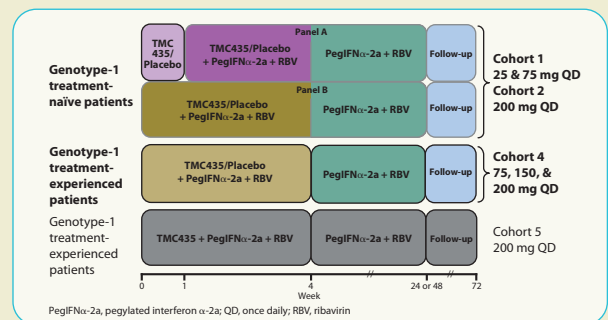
Panel A

TMC 435/ Placebo

TMC435/Placebo + PegIFN$\alpha$-2a + RBV

PegIFN$\alpha$-2a + RBV

Follow-up

Panel B

Genotype-1 treatment-naïve patients

TMC435/Placebo + PegIFN$\alpha$-2a + RBV

PegIFN$\alpha$-2a + RBV

Follow-up

Cohort 1
25 & 75 mg QD
Cohort 2
200 mg QD

Genotype-1 treatment-experienced patients

TMC435/Placebo + PegIFN$\alpha$-2a + RBV

PegIFN$\alpha$-2a + RBV

Follow-up

Cohort 4
75, 150, & 200 mg QD

Genotype-1 treatment-experienced patients

TMC435 + PegIFN$\alpha$-2a + RBV

PegIFN$\alpha$-2a + RBV

Follow-up

Cohort 5
200 mg QD

0 1 4 24 or 48 72
Week

PegIFN$\alpha$-2a, pegylated interferon $\alpha$-2a; QD, once daily; RBV, ribavirin